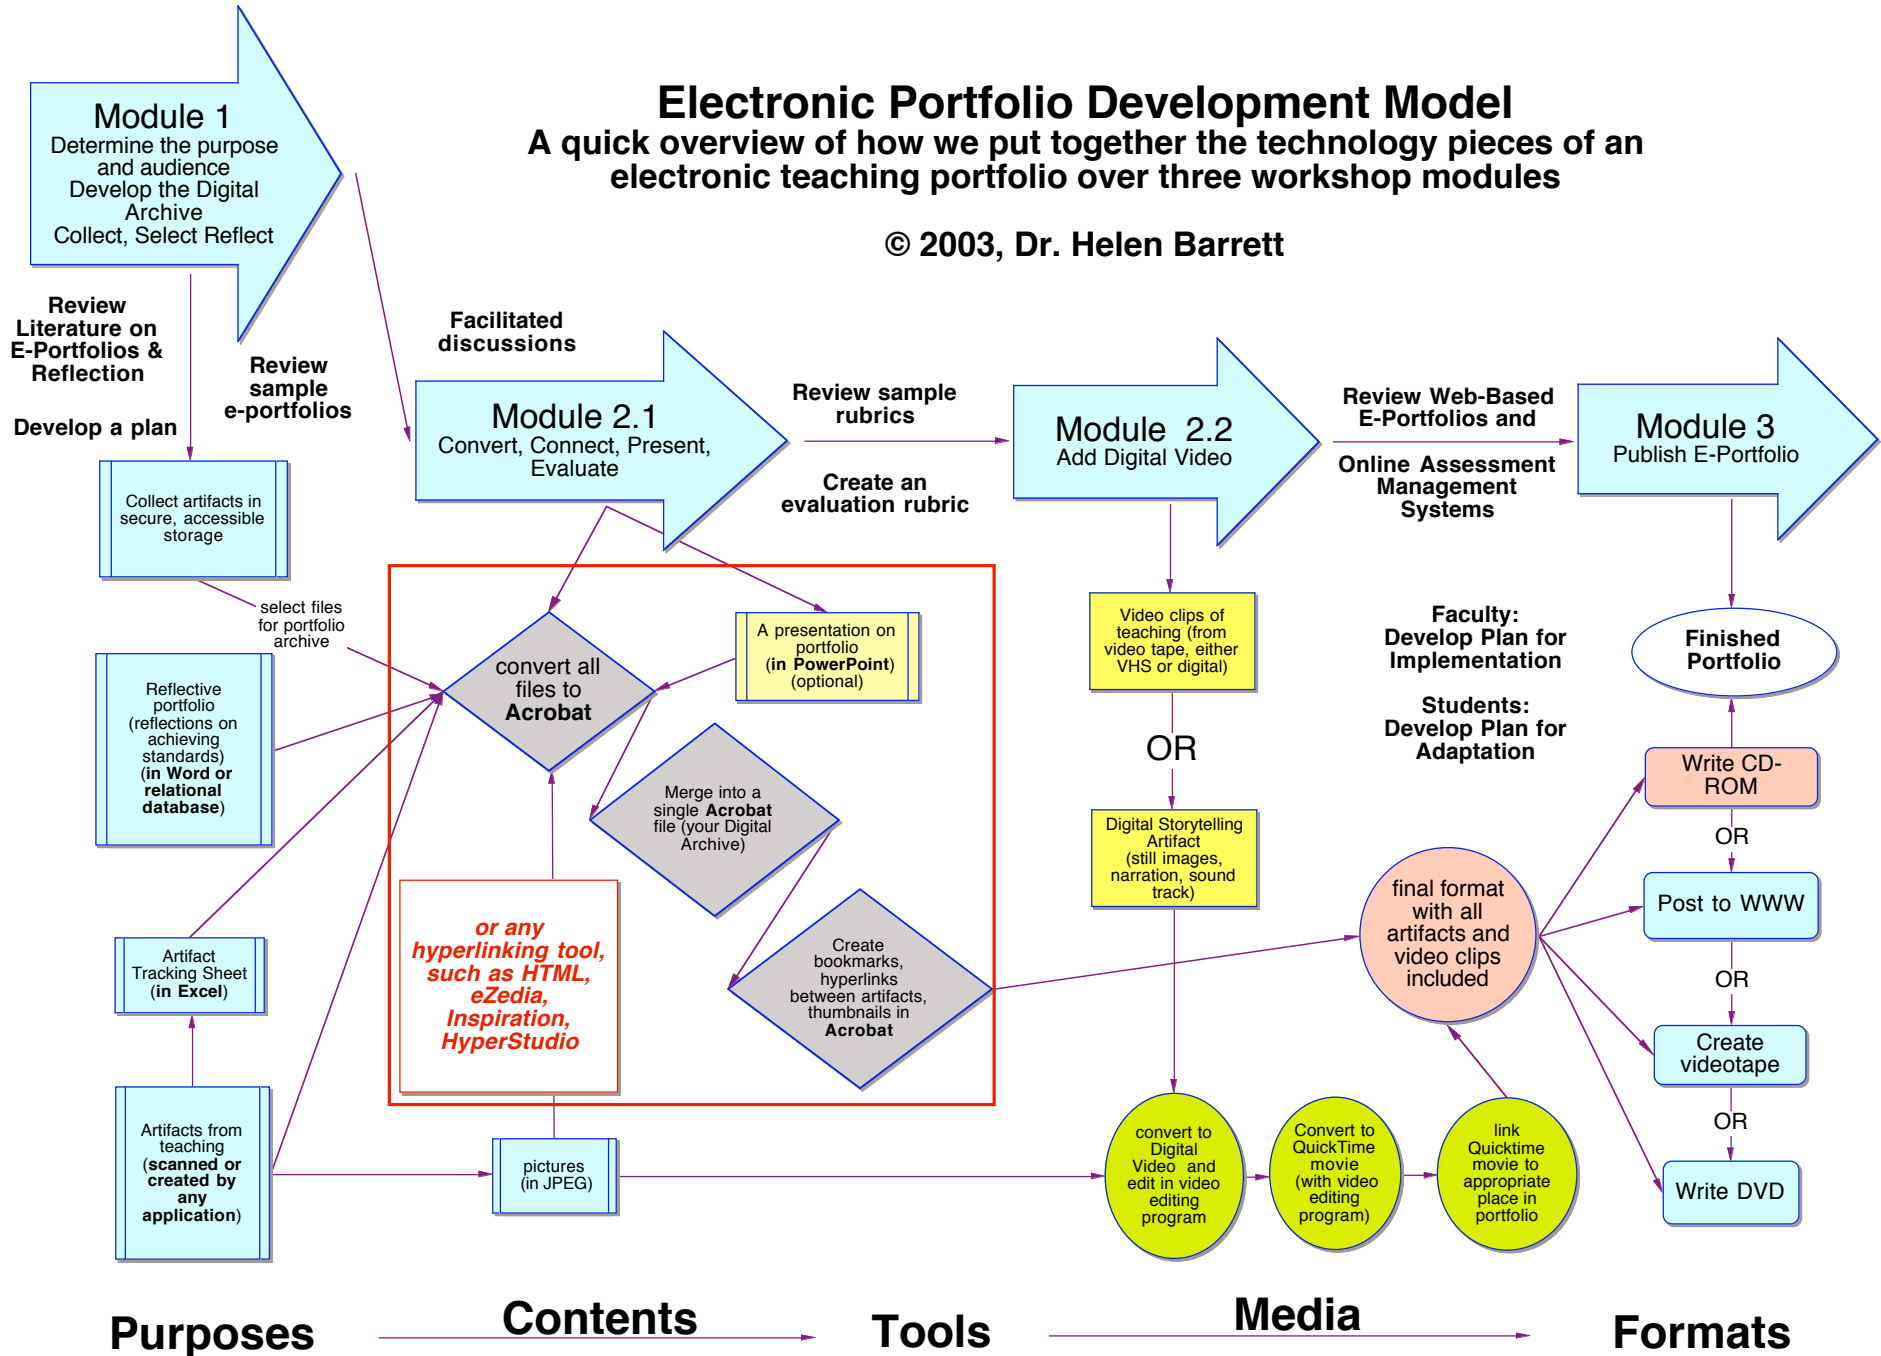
Module 1
Determine the purpose and audience
Develop the Digital Archive
Collect, Select Reflect

Electronic Portfolio Development Model
A quick overview of how we put together the technology pieces of an electronic teaching portfolio over three workshop modules

© 2003, Dr. Helen Barrett

Review Literature on E-Portfolios & Reflection

Develop a plan

Review sample e-portfolios

Facilitated discussions

Module 2.1
Convert, Connect, Present, Evaluate

Review sample rubrics

Create an evaluation rubric

Module 2.2
Add Digital Video

Review Web-Based E-Portfolios and

Online Assessment Management Systems

Module 3
Publish E-Portfolio

Collect artifacts in secure, accessible storage

select files for portfolio archive

Reflective portfolio (reflections on achieving standards) (in Word or relational database)

Artifact Tracking Sheet (in Excel)

Artifacts from teaching (scanned or created by any application)

convert all files to Acrobat

A presentation on portfolio (in PowerPoint) (optional)

Merge into a single Acrobat file (your Digital Archive)

Create bookmarks, hyperlinks between artifacts, thumbnails in Acrobat

or any hyperlinking tool, such as HTML, eZedia, Inspiration, HyperStudio

pictures (in JPEG)

Video clips of teaching (from video tape, either VHS or digital)

OR

Digital Storytelling Artifact (still images, narration, sound track)

Faculty: Develop Plan for Implementation

Students: Develop Plan for Adaptation

Finished Portfolio

Write CD-ROM

OR

Post to WWW

OR

Create videotape

OR

Write DVD

final format with all artifacts and video clips included

convert to Digital Video and edit in video editing program

Convert to QuickTime movie (with video editing program)

link Quicktime movie to appropriate place in portfolio

Purposes

Contents

Tools

Media

Formats